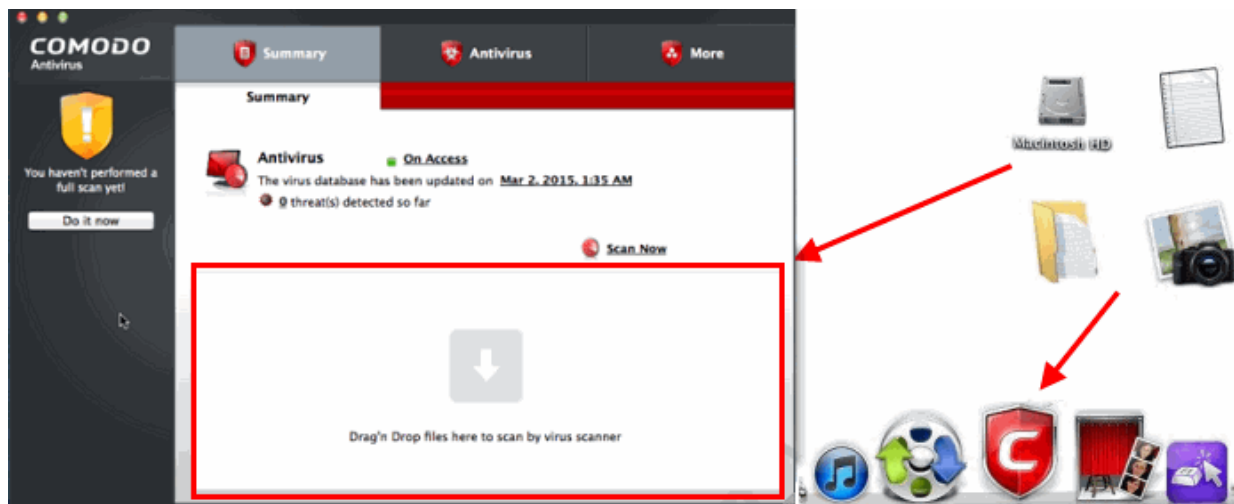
COMODO
Antivirus

You haven't performed a full scan yet!

Do it now

Summary

Antivirus

More

Summary

Antivirus

On Access

The virus database has been updated on Mar 2, 2015, 1:35 AM

0 threat(s) detected so far

Scan Now

Drag'n Drop files here to scan by virus scanner

Macintosh HD